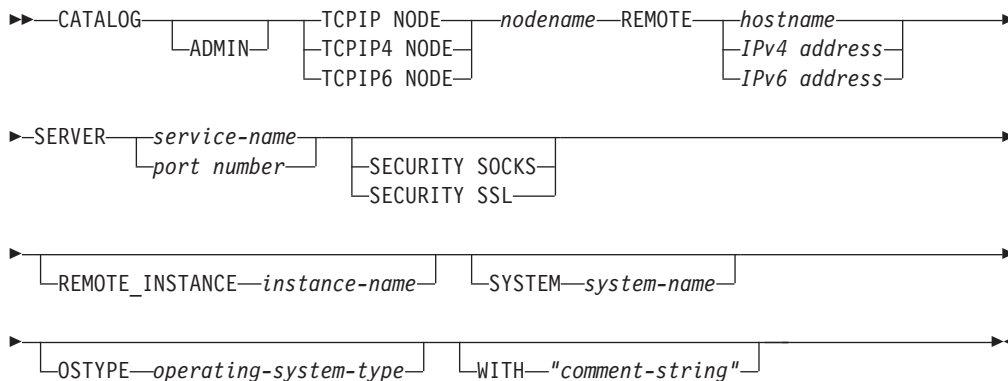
CATALOG
ADMIN
TCPIP NODE
TCPIP4 NODE
TCPIP6 NODE
nodename
REMOTE
hostname
IPv4 address
IPv6 address

SERVER
service-name
port number
SECURITY SOCKS
SECURITY SSL

REMOTE_INSTANCE
instance-name
SYSTEM
system-name

OSTYPE
operating-system-type
WITH
"comment-string"